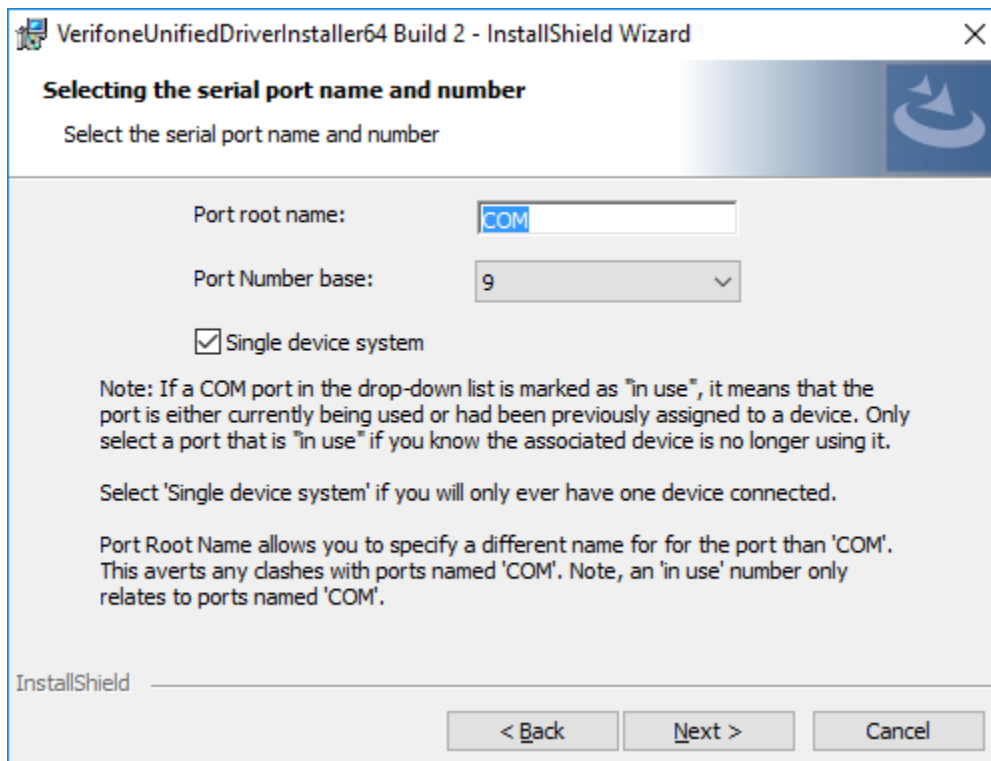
VerifoneUnifiedDriverInstaller64 Build 2 - InstallShield Wizard

×

Selecting the serial port name and number

Select the serial port name and number

Port root name: COM

Port Number base: 9

Single device system

Note: If a COM port in the drop-down list is marked as "in use", it means that the port is either currently being used or had been previously assigned to a device. Only select a port that is "in use" if you know the associated device is no longer using it.

Select 'Single device system' if you will only ever have one device connected.

Port Root Name allows you to specify a different name for for the port than 'COM'. This averts any clashes with ports named 'COM'. Note, an 'in use' number only relates to ports named 'COM'.

InstallShield

< Back

Next >

Cancel